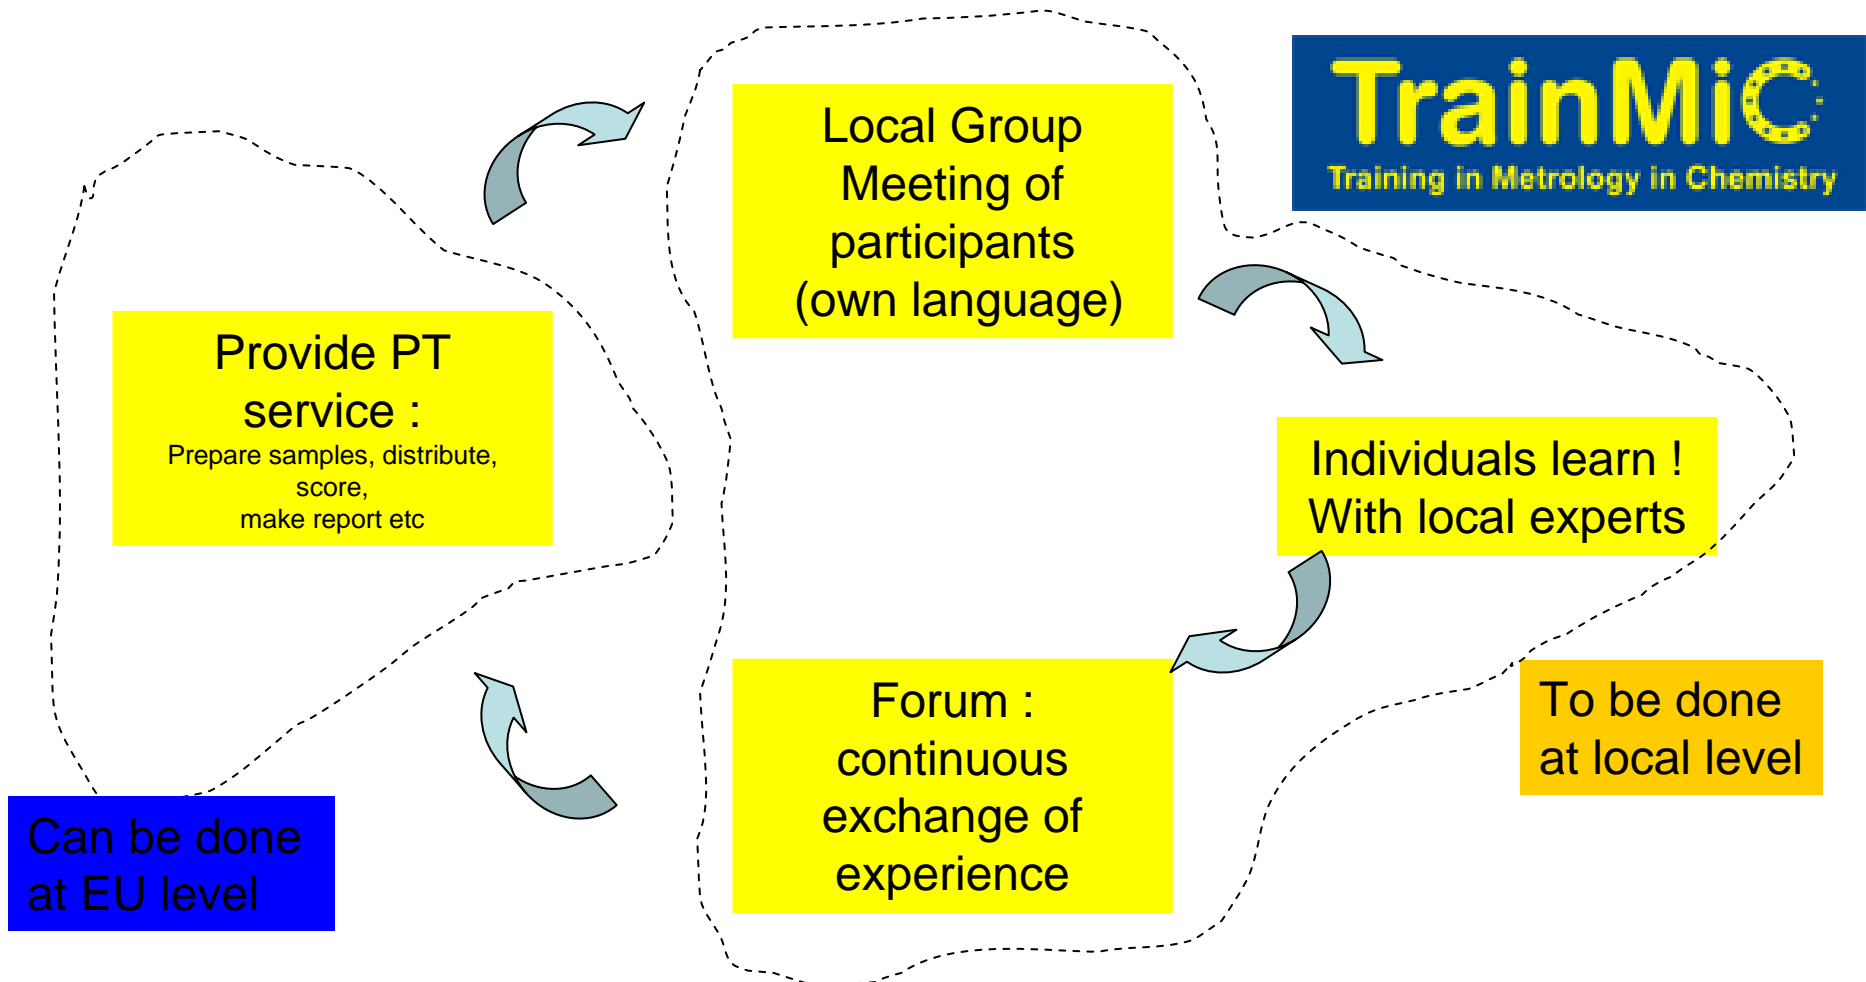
TrainMiC
Training in Metrology in Chemistry

Local Group
Meeting of
participants
(own language)

Provide PT
service :
Prepare samples, distribute,
score,
make report etc

Individuals learn !
With local experts

Forum :
continuous
exchange of
experience

To be done
at local level

Can be done
at EU level